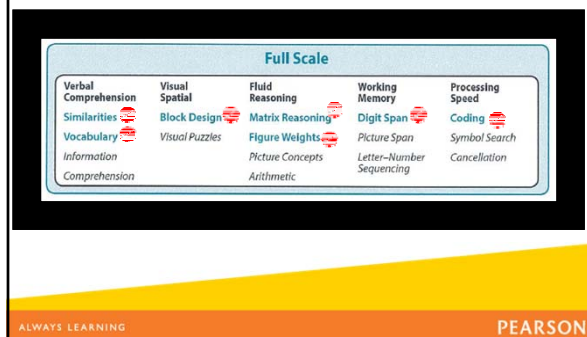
Full Scale

| Verbal Comprehension | Visual Spatial | Fluid Reasoning | Working Memory | Processing Speed |
|---|---|---|---|---|
| Similarities | Block Design | Matrix Reasoning | Digit Span | Coding |
| Vocabulary | Visual Puzzles | Figure Weights | Picture Span | Symbol Search |
| Information | | Picture Concepts | Letter–Number Sequencing | Cancellation |
| Comprehension | | Arithmetic | | |

ALWAYS LEARNING

PEARSON